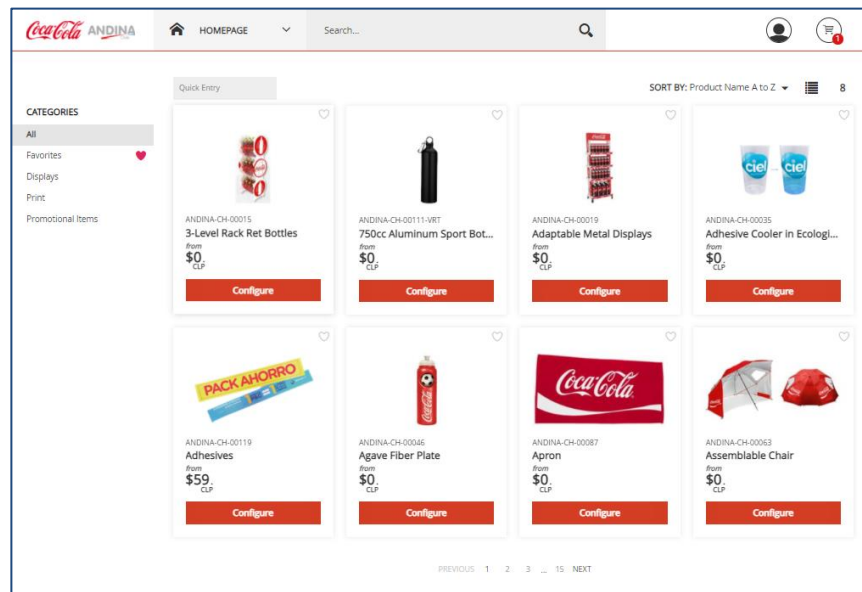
Coca-Cola ANDINA

HOMEPAGE

Search...

1

Quick Entry

SORT BY: Product Name A to Z

8

CATEGORIES

All

Favorites

Displays

Print

Promotional Items

ANDINA-CH-00015
3-Level Rack Ret Bottles
from
$0.
CLP
Configure

ANDINA-CH-00111-VRT
750cc Aluminum Sport Bot...
from
$0.
CLP
Configure

ANDINA-CH-00019
Adaptable Metal Displays
from
$0.
CLP
Configure

ciel ciel

ANDINA-CH-00035
Adhesive Cooler in Ecologi...
from
$0.
CLP
Configure

PACK AHORRO

ANDINA-CH-00119
Adhesives
from
$59.
CLP
Configure

ANDINA-CH-00046
Agave Fiber Plate
from
$0.
CLP
Configure

Coca-Cola

ANDINA-CH-00087
Apron
from
$0.
CLP
Configure

ANDINA-CH-00063
Assemblable Chair
from
$0.
CLP
Configure

PREVIOUS 1 2 3 ... 15 NEXT